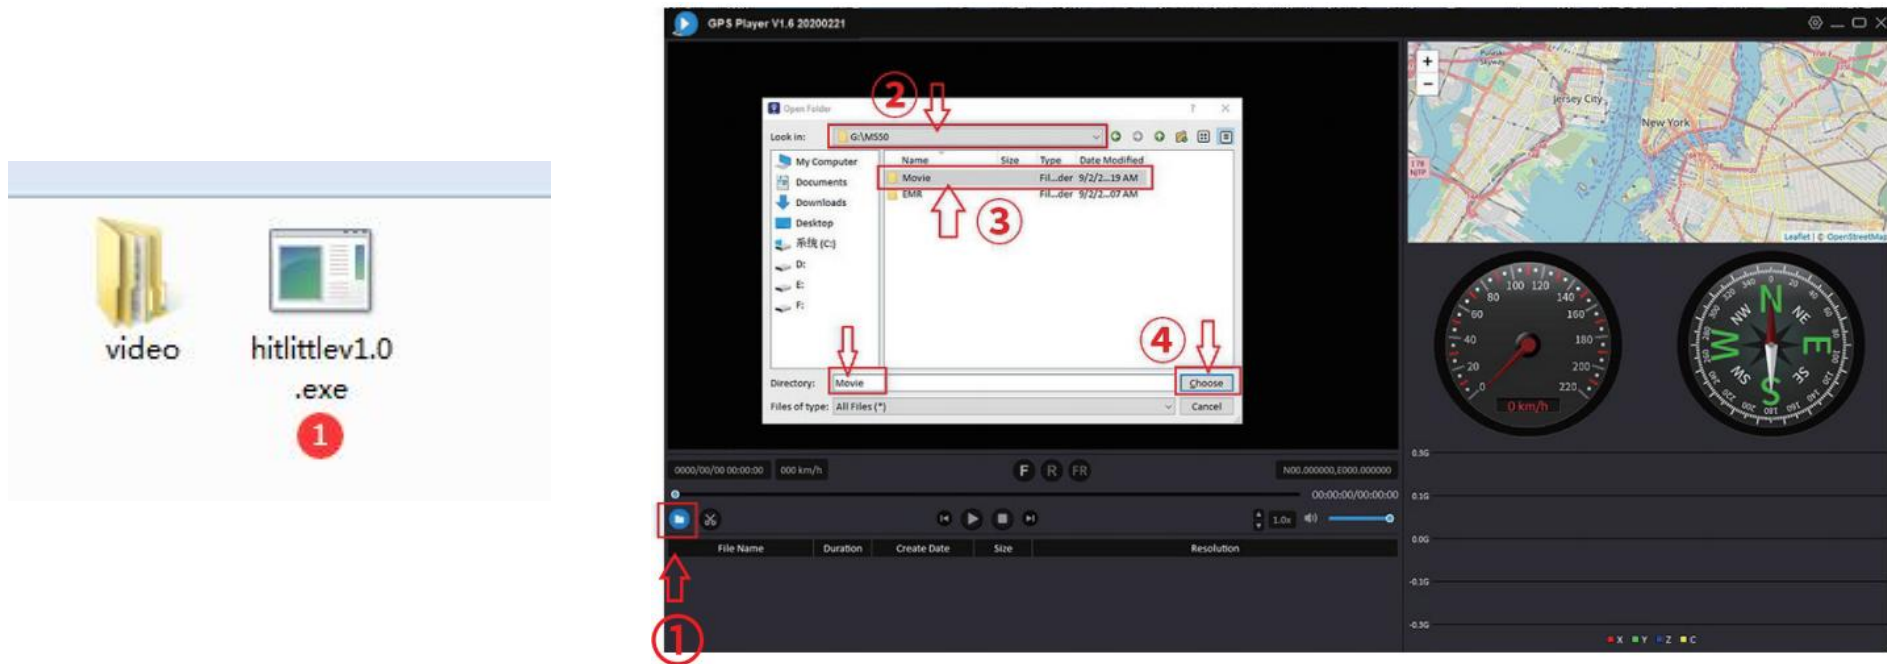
video

hitlittlev1.0.exe

1

GPS Player V1.6 20200221

Open Folder

?

Look in: G:\MS50

My Computer
Documents
Downloads
Desktop
系统 (C:)
D:
E:
F:

| Name | Size | Type | Date Modified |
|---|---|---|---|
| Movie | | Fil...der | 9/2/2...19 AM |
| EMR | | Fil...der | 9/2/2...07 AM |

Directory: Movie

Files of type: All Files (*)

Choose

Cancel

②

③

④

①

Jersey City

New York

Leaflet | © OpenStreetMap

0 20 40 60 80 100 120 140 160 180 200 220

0 km/h

N NE E SE S SW W NW

0000/00/00 00:00:00

000 km/h

F R FR

N00.000000,E000.000000

00:00:00/00:00:00

1.0x

| File Name | Duration | Create Date | Size | Resolution |
|---|---|---|---|---|

0.5G
0.1G
0.0G
-0.1G
-0.5G

X Y Z C